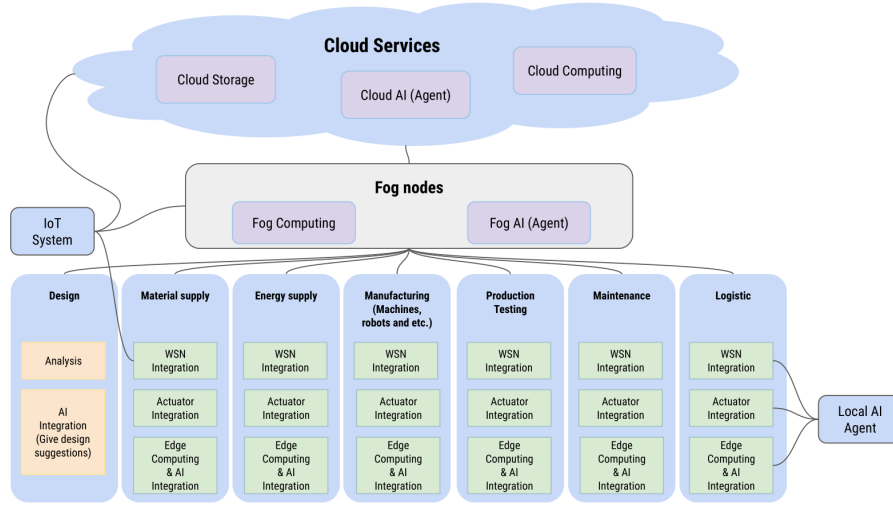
Cloud Services

Cloud Storage

Cloud AI (Agent)

Cloud Computing

IoT System

Fog nodes

Fog Computing

Fog AI (Agent)

Design

Analysis

AI Integration (Give design suggestions)

Material supply

WSN Integration

Actuator Integration

Edge Computing & AI Integration

Energy supply

WSN Integration

Actuator Integration

Edge Computing & AI Integration

Manufacturing (Machines, robots and etc.)

WSN Integration

Actuator Integration

Edge Computing & AI Integration

Production Testing

WSN Integration

Actuator Integration

Edge Computing & AI Integration

Maintenance

WSN Integration

Actuator Integration

Edge Computing & AI Integration

Logistic

WSN Integration

Actuator Integration

Edge Computing & AI Integration

Local AI Agent